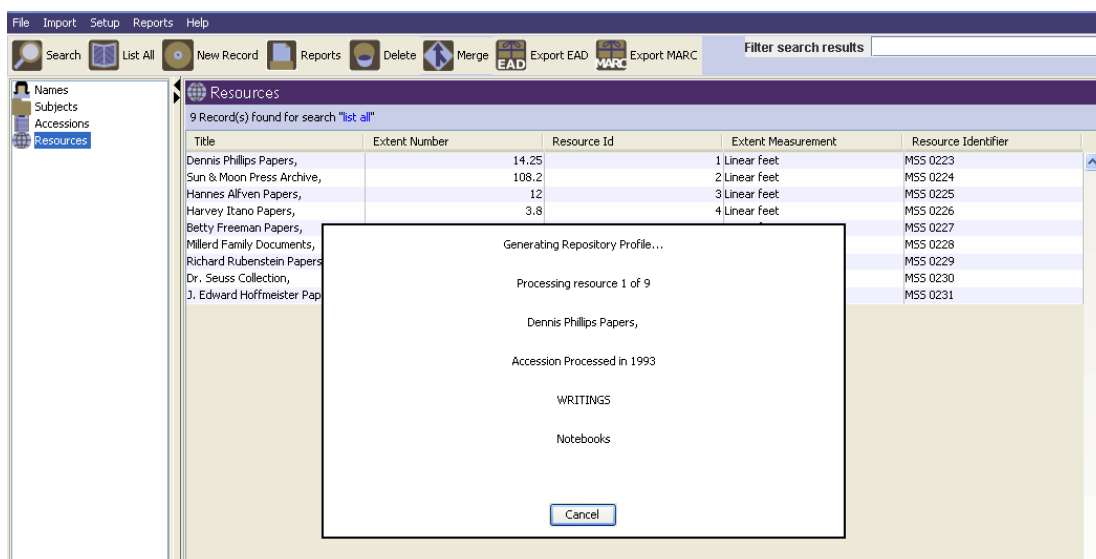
File Import Setup Reports Help

Search List All New Record Reports Delete Merge EAD Export EAD MARC Export MARC Filter search results

Names
Subjects
Accessions
Resources

Resources

9 Record(s) found for search "list all"

| Title | Extent Number | Resource Id | Extent Measurement | Resource Identifier |
|---|---|---|---|---|
| Dennis Phillips Papers, | 14.25 | 1 | Linear feet | MSS 0223 |
| Sun & Moon Press Archive, | 108.2 | 2 | Linear feet | MSS 0224 |
| Hannes Alfven Papers, | 12 | 3 | Linear feet | MSS 0225 |
| Harvey Itano Papers, | 3.8 | 4 | Linear feet | MSS 0226 |
| Betty Freeman Papers, | | | | MSS 0227 |
| Millerd Family Documents, | | | | MSS 0228 |
| Richard Rubenstein Papers | | | | MSS 0229 |
| Dr. Seuss Collection, | | | | MSS 0230 |
| J. Edward Hoffmeister Pap | | | | MSS 0231 |

Generating Repository Profile...

Processing resource 1 of 9

Dennis Phillips Papers,

Accession Processed in 1993

WRITINGS

Notebooks

Cancel